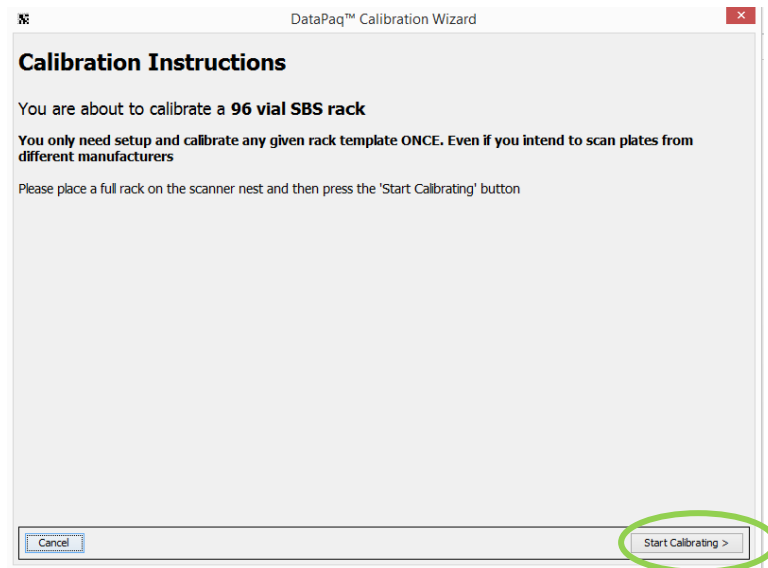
DataPaq™ Calibration Wizard

Calibration Instructions

You are about to calibrate a **96 vial SBS rack**

**You only need setup and calibrate any given rack template ONCE. Even if you intend to scan plates from different manufacturers**

Please place a full rack on the scanner nest and then press the 'Start Calibrating' button

Cancel

Start Calibrating >